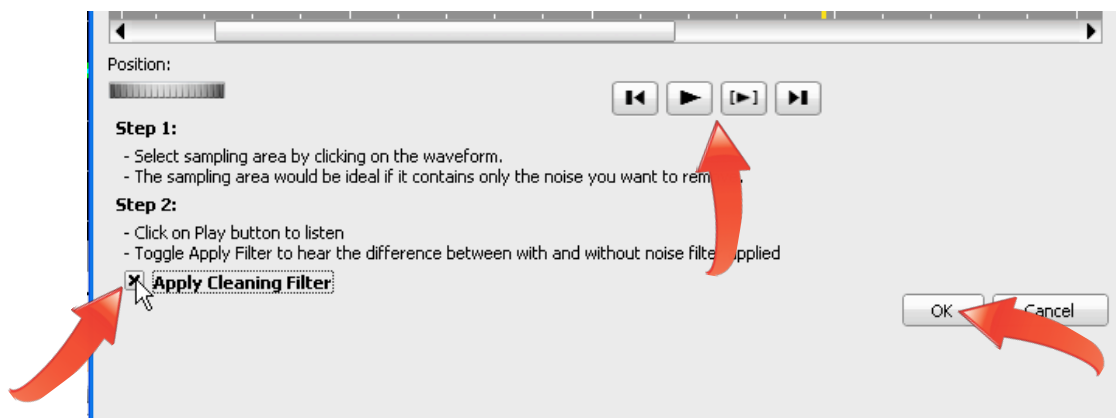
Position:

Step 1:

- Select sampling area by clicking on the waveform.
- The sampling area would be ideal if it contains only the noise you want to rem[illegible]

Step 2:

- Click on Play button to listen
- Toggle Apply Filter to hear the difference between with and without noise filte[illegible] applied

Apply Cleaning Filter

OK

Cancel